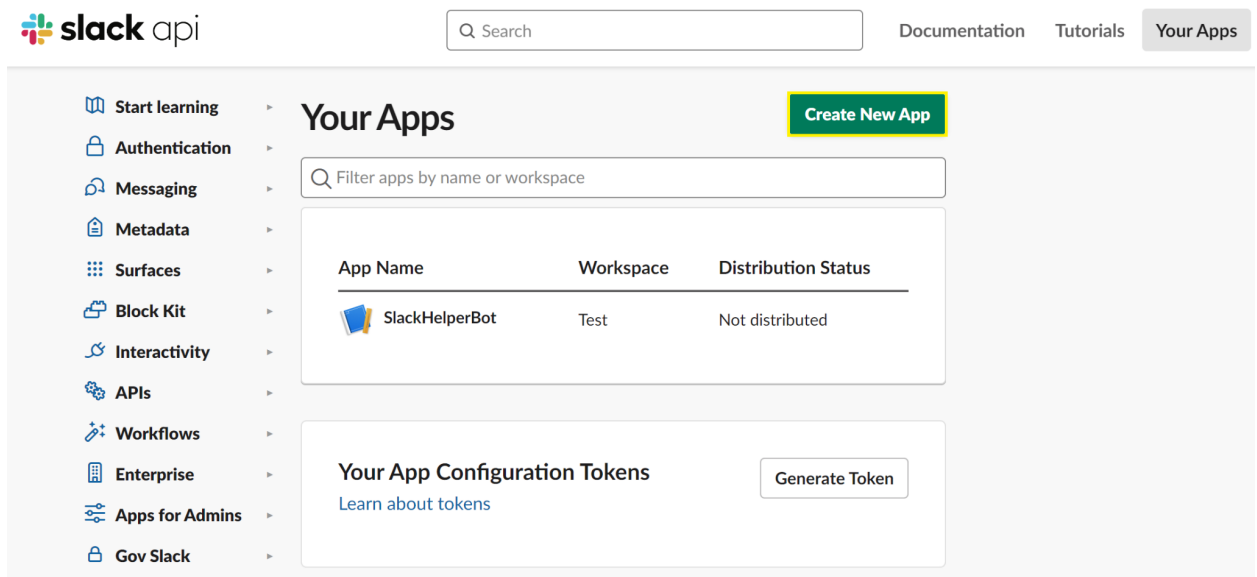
slack api

Search

Documentation Tutorials Your Apps

Start learning
Authentication
Messaging
Metadata
Surfaces
Block Kit
Interactivity
APIs
Workflows
Enterprise
Apps for Admins
Gov Slack

Your Apps

Create New App

Filter apps by name or workspace

| App Name | Workspace | Distribution Status |
|---|---|---|
| SlackHelperBot | Test | Not distributed |

Your App Configuration Tokens

Learn about tokens

Generate Token